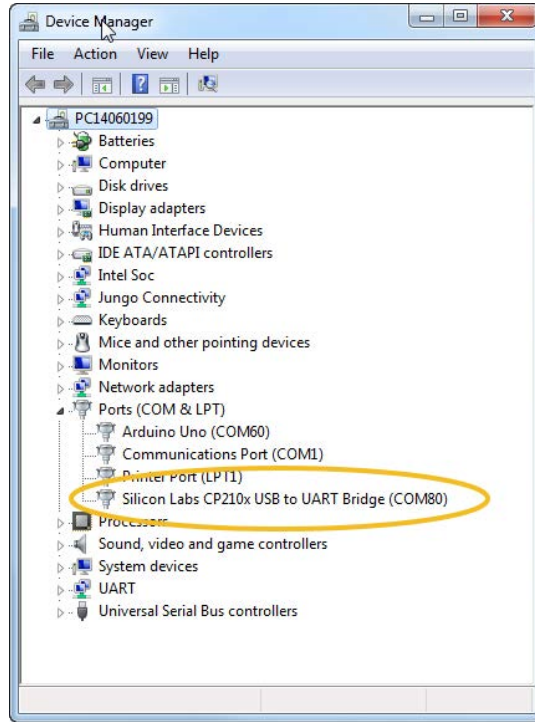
Device Manager

File Action View Help

PC14060199
Batteries
Computer
Disk drives
Display adapters
Human Interface Devices
IDE ATA/ATAPI controllers
Intel Soc
Jungo Connectivity
Keyboards
Mice and other pointing devices
Monitors
Network adapters
Ports (COM & LPT)
Arduino Uno (COM60)
Communications Port (COM1)
Printer Port (LPT1)
Silicon Labs CP210x USB to UART Bridge (COM80)
Processors
Sound, video and game controllers
System devices
UART
Universal Serial Bus controllers